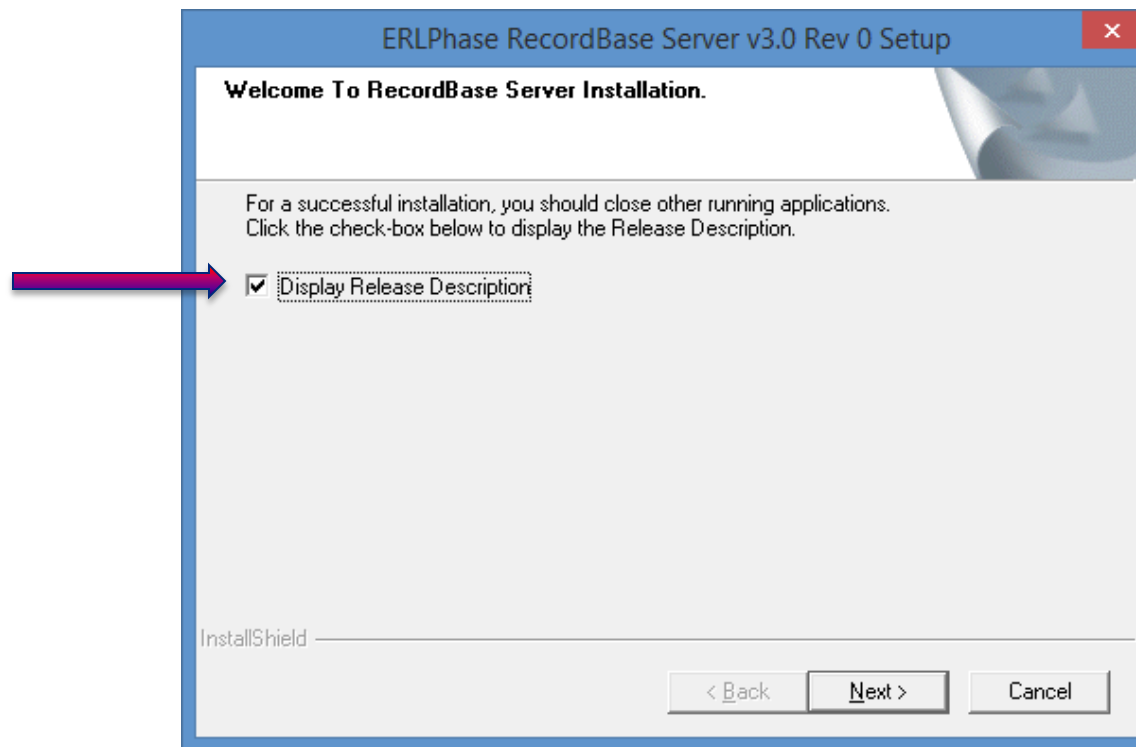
ERLPhase RecordBase Server v3.0 Rev 0 Setup

Welcome To RecordBase Server Installation.

For a successful installation, you should close other running applications.
Click the check-box below to display the Release Description.

Display Release Description

InstallShield

< Back
Next >
Cancel